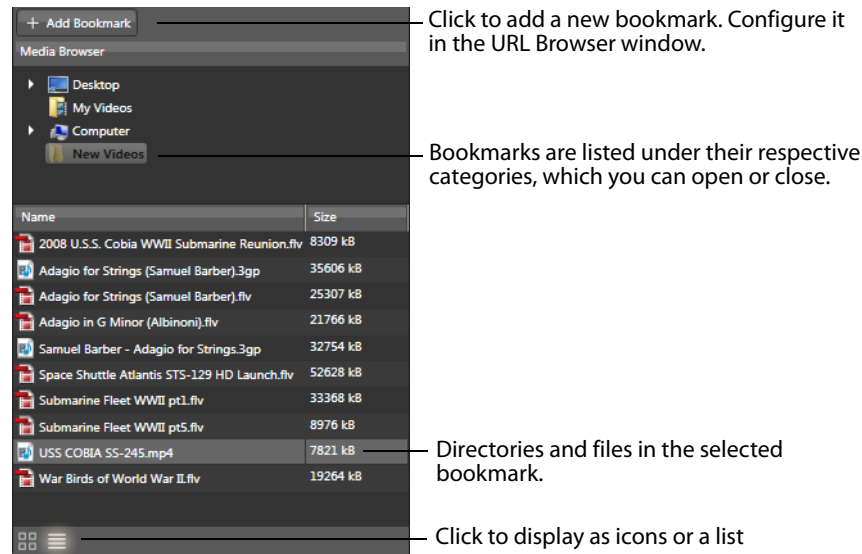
+ Add Bookmark

Media Browser

Desktop

My Videos

Computer

New Videos

| Name | Size |
|---|---|
| 2008 U.S.S. Cobia WWII Submarine Reunion.flv | 8309 kB |
| Adagio for Strings (Samuel Barber).3gp | 35606 kB |
| Adagio for Strings (Samuel Barber).flv | 25307 kB |
| Adagio in G Minor (Albinoni).flv | 21766 kB |
| Samuel Barber - Adagio for Strings.3gp | 32754 kB |
| Space Shuttle Atlantis STS-129 HD Launch.flv | 52628 kB |
| Submarine Fleet WWII pt1.flv | 33368 kB |
| Submarine Fleet WWII pt5.flv | 8976 kB |
| USS COBIA SS-245.mp4 | 7821 kB |
| War Birds of World War II.flv | 19264 kB |

Click to add a new bookmark. Configure it in the URL Browser window.

Bookmarks are listed under their respective categories, which you can open or close.

Directories and files in the selected bookmark.

Click to display as icons or a list